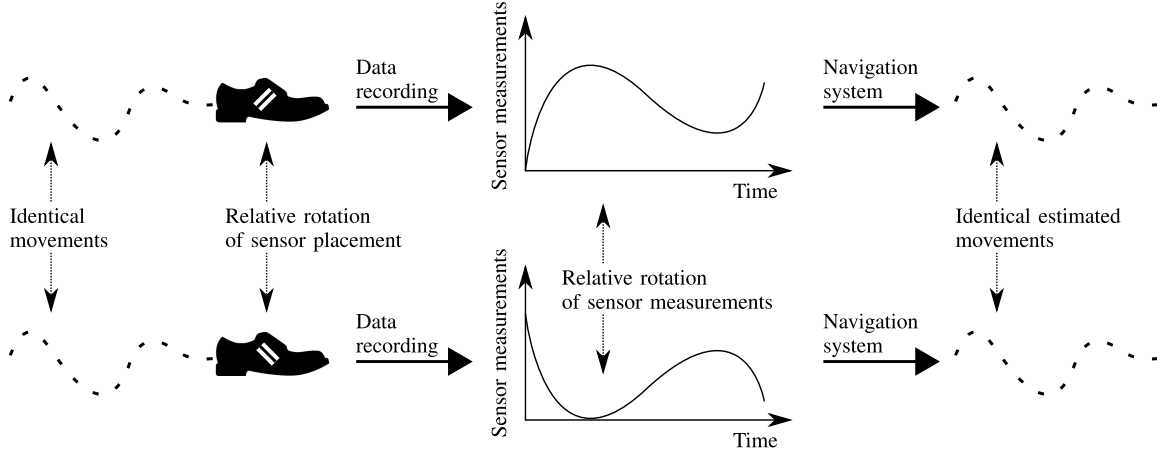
Data recording

Sensor measurements

Time

Navigation system

Identical movements

Relative rotation of sensor placement

Relative rotation of sensor measurements

Identical estimated movements

Data recording

Sensor measurements

Time

Navigation system